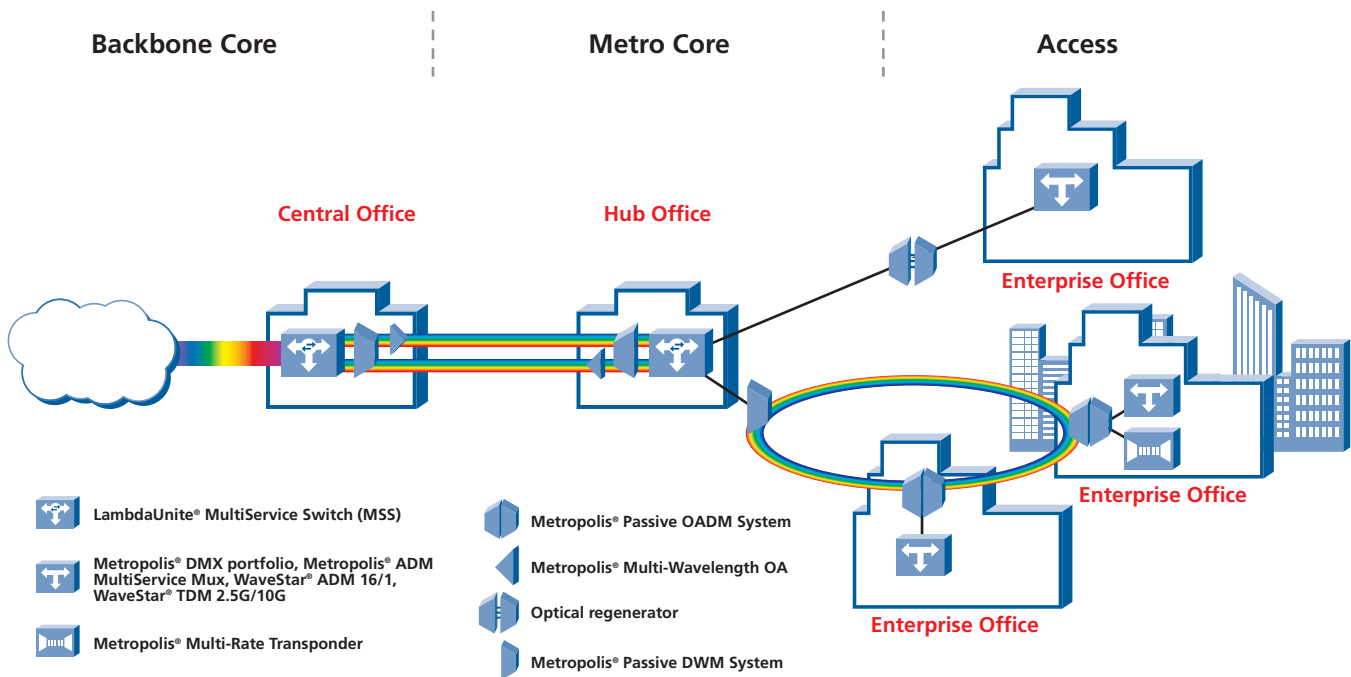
Backbone Core

Metro Core

Access

Central Office

Hub Office

Enterprise Office

Enterprise Office

Enterprise Office

LambdaUnite® MultiService Switch (MSS)

Metropolis® DMX portfolio, Metropolis® ADM MultiService Mux, WaveStar® ADM 16/1, WaveStar® TDM 2.5G/10G

Metropolis® Multi-Rate Transponder

Metropolis® Passive OADM System

Metropolis® Multi-Wavelength OA

Optical regenerator

Metropolis® Passive DWM System